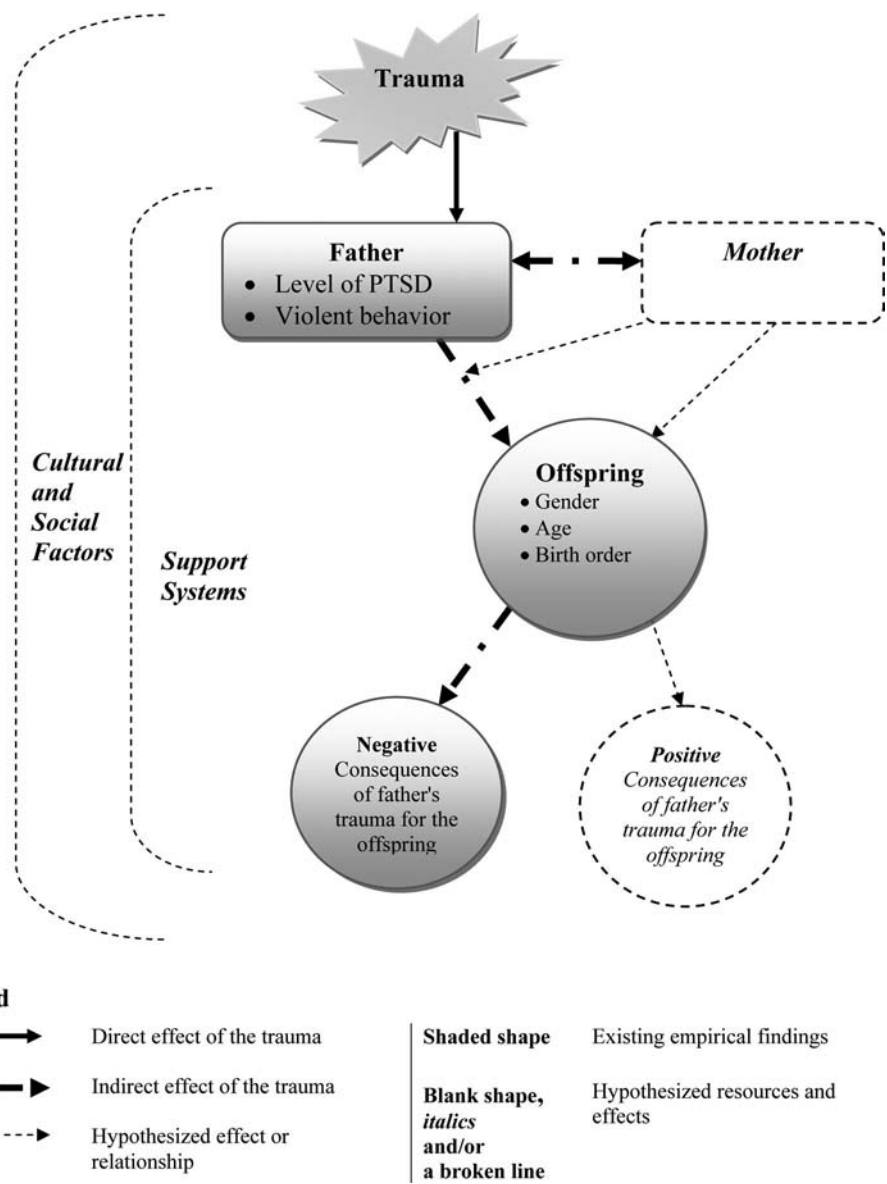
Trauma

Father
- Level of PTSD
- Violent behavior

Mother

Cultural and Social Factors

Support Systems

Offspring
- Gender
- Age
- Birth order

Negative Consequences of father's trauma for the offspring

Positive Consequences of father's trauma for the offspring

d

Direct effect of the trauma

Indirect effect of the trauma

Hypothesized effect or relationship

Shaded shape Existing empirical findings

Blank shape, italics and/or a broken line Hypothesized resources and effects